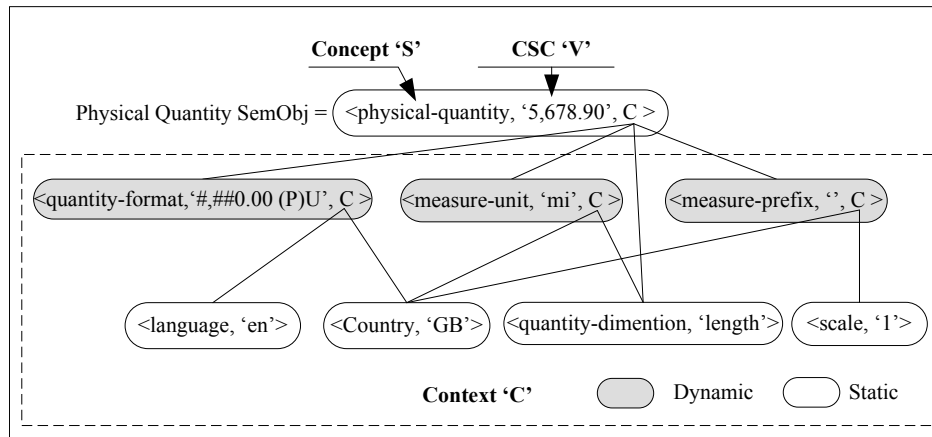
Concept ‘S’

CSC ‘V’

Physical Quantity SemObj = <physical-quantity, ‘5,678.90’, C >

<quantity-format,‘#,##0.00 (P)U’, C >

<measure-unit, ‘mi’, C >

<measure-prefix, ‘’, C >

<language, ‘en’>

<Country, ‘GB’>

<quantity-dimention, ‘length’>

<scale, ‘1’>

Context ‘C’

Dynamic

Static